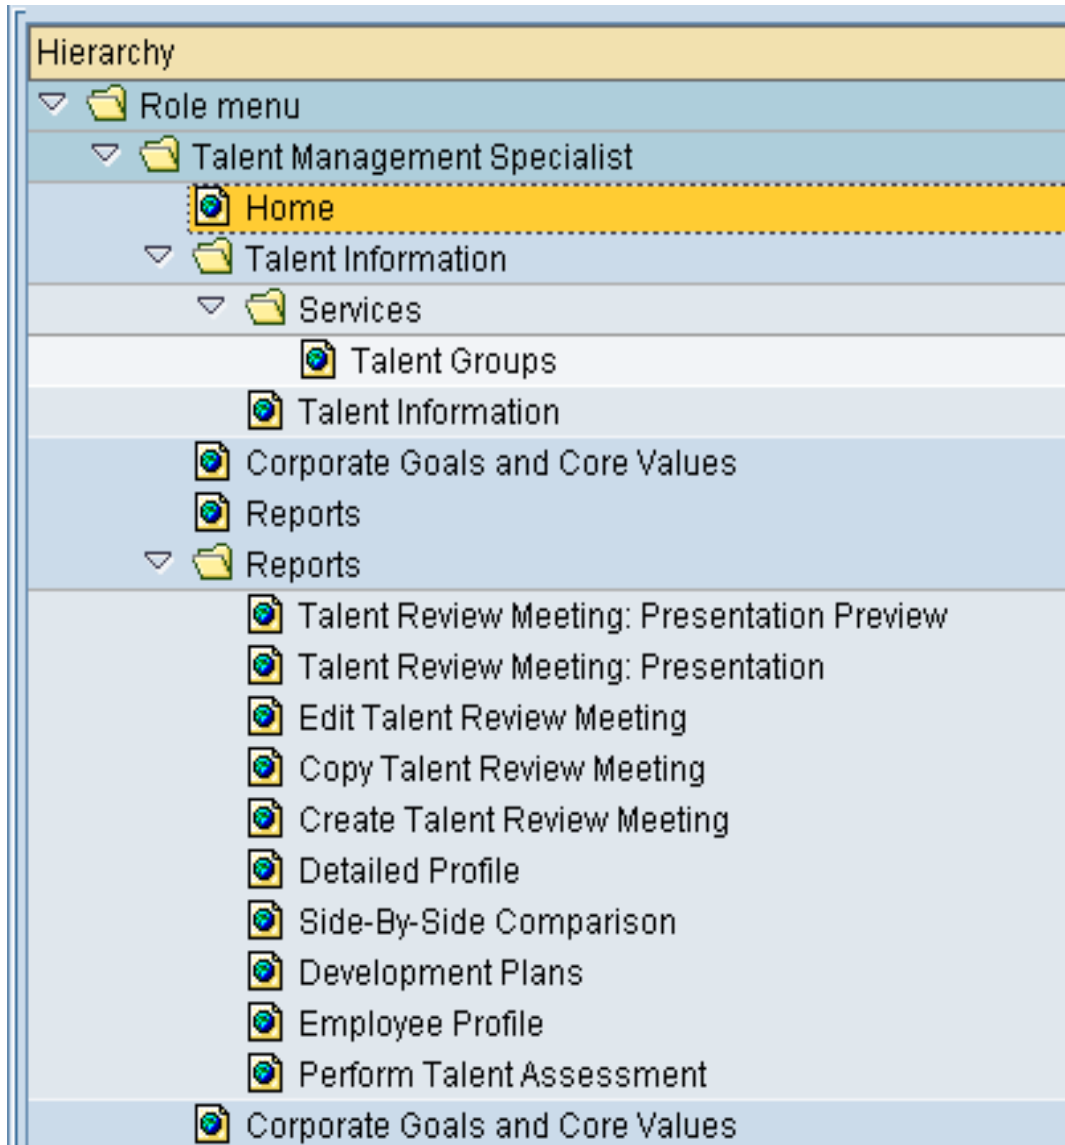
Hierarchy
Role menu
Talent Management Specialist
Home
Talent Information
Services
Talent Groups
Talent Information
Corporate Goals and Core Values
Reports
Reports
Talent Review Meeting: Presentation Preview
Talent Review Meeting: Presentation
Edit Talent Review Meeting
Copy Talent Review Meeting
Create Talent Review Meeting
Detailed Profile
Side-By-Side Comparison
Development Plans
Employee Profile
Perform Talent Assessment
Corporate Goals and Core Values